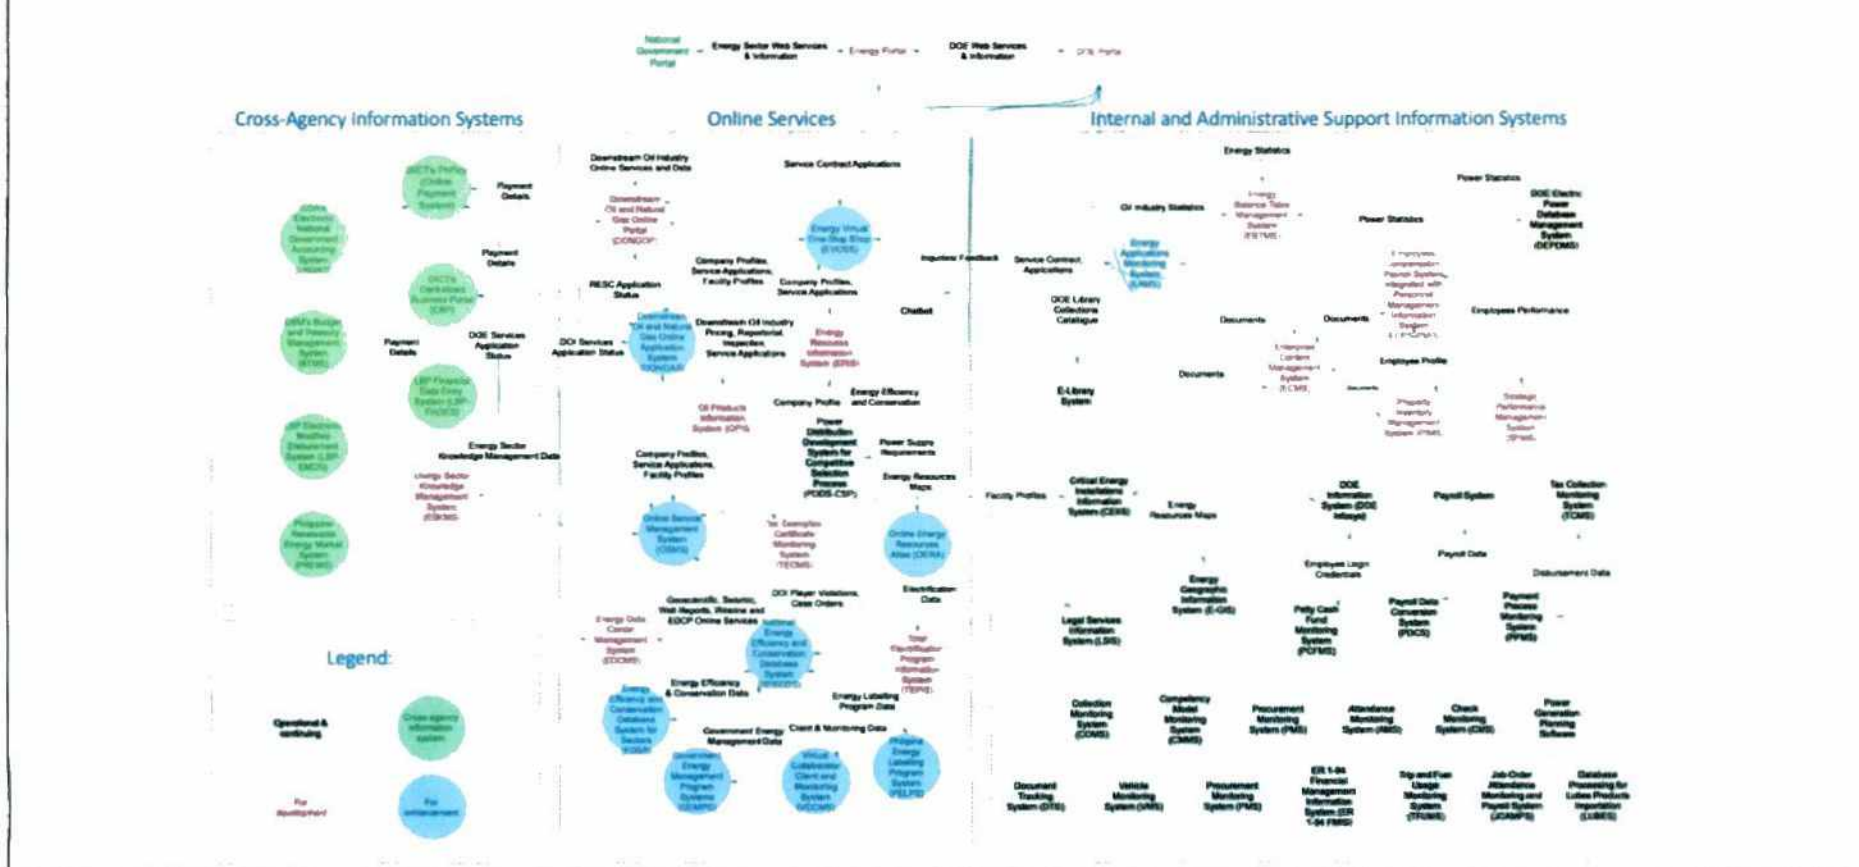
National Government Portal

Energy Sector Web Services & Information

Energy Portal

DOE Web Services & Information

DOE Portal

Cross-Agency Information Systems

Online Services

Internal and Administrative Support Information Systems

Payment Details

Payment Details

Payment Details

DOE Services Application Status

Energy Sector Knowledge Management Data

Energy Sector Knowledge Management System (ESKMS)

Downstream Oil Industry Online Services and Data

Service Contract Applications

RESC Application Status

DOE Services Application Status

Company Profiles, Service Applications, Facility Profiles

Company Profiles, Service Applications

Downstream Oil Industry Pricing, Reportorial, Inspection, Service Applications

Chatbot

Oil Products Information System (OPIS)

Company Profile

Energy Efficiency and Conservation

Power Supply Requirements

Energy Resources Maps

Company Profiles, Service Applications, Facility Profiles

Power Distribution Development System for Competitive Selection Process (PDDS-CSP)

Geoscientific, Seismic, Well Reports, Wireline and EBCP Online Services

DOE Player Violations, Case Orders

Electrification Data

Energy Efficiency & Conservation Data

Energy Labeling Program Data

Government Energy Management Data

Client & Monitoring Data

Legend:

Operational & continuing

Cross-agency information system

For development

For enhancement

Energy Statistics

Power Statistics

Oil Industry Statistics

Power Statistics

Inquiries Feedback

Service Contract Applications

DOE Library Collections Catalogue

Documents

Documents

Employees Performance

Documents

Employee Profile

E-Library System

Facility Profiles

Critical Energy Installations Information System (CEIIS)

Energy Resources Maps

DOE Information System (DOE Infosys)

Payroll System

Tax Collection Monitoring System (TCMS)

Employee Login Credentials

Payroll Data

Disbursement Data

Legal Services Information System (LSIS)

Energy Geographic Information System (E-GIS)

Petty Cash Fund Monitoring System (PCFMS)

Payroll Data Conversion System (PDCS)

Payment Process Monitoring System (PPMS)

Collection Monitoring System (COMS)

Competency Model Monitoring System (CMMS)

Procurement Monitoring System (PMS)

Attendance Monitoring System (AMS)

Check Monitoring System (CMS)

Power Generation Planning Software

Document Tracking System (DTS)

Vehicle Monitoring System (VMS)

Procurement Monitoring System (PMS)

ER 1-94 Financial Management Information System (ER 1-94 FMIS)

Trip and Fuel Usage Monitoring System (TFUMS)

Job Order Attendance Monitoring and Payroll System (JOAMPS)

Database Processing for Lubes Products Importation (LUBES)

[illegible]